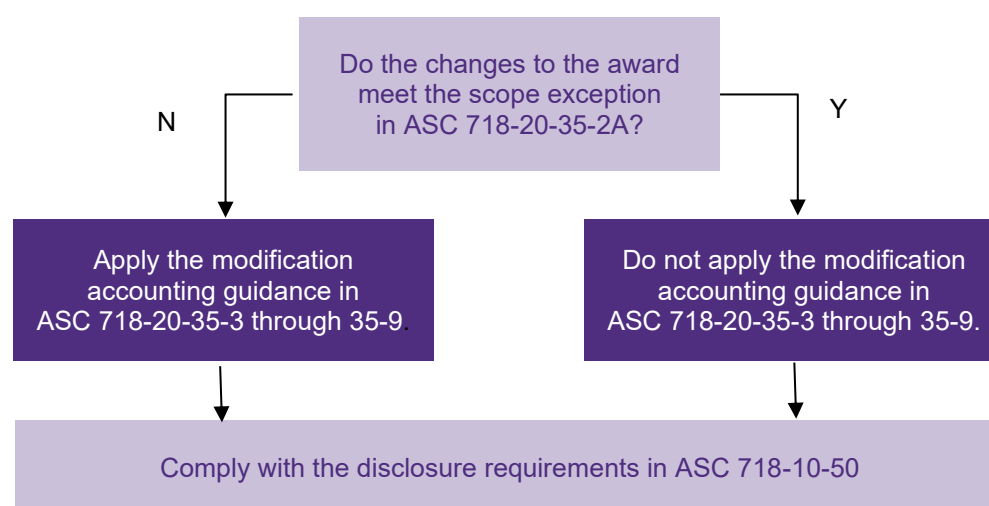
Do the changes to the award meet the scope exception in ASC 718-20-35-2A?

N

Y

Apply the modification accounting guidance in ASC 718-20-35-3 through 35-9.

Do not apply the modification accounting guidance in ASC 718-20-35-3 through 35-9.

Comply with the disclosure requirements in ASC 718-10-50